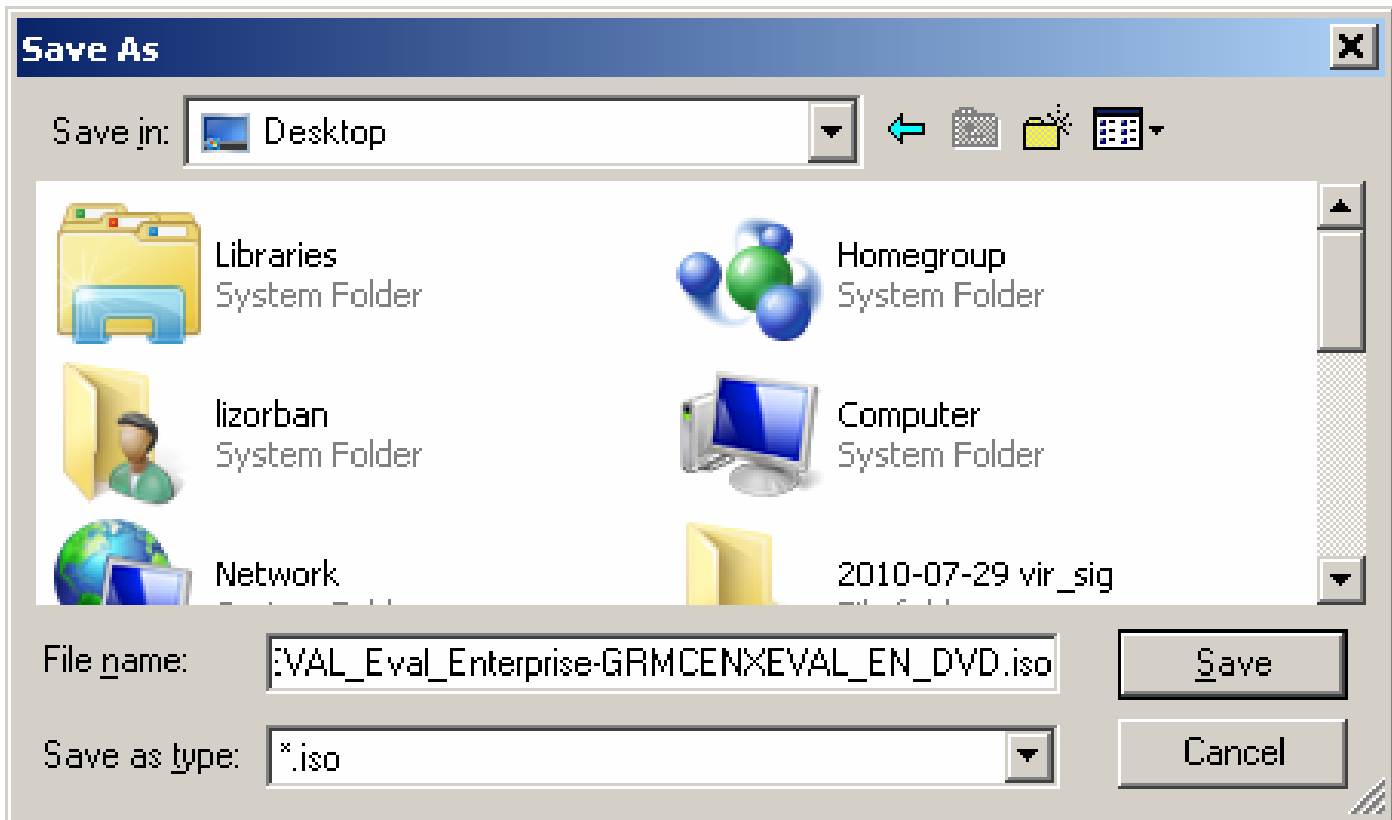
Save As

Save in: Desktop

Libraries
System Folder

Homegroup
System Folder

lizorban
System Folder

Computer
System Folder

Network
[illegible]

2010-07-29 vir_sig
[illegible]

File name: :VAL_Eval_Enterprise-GRMCENXEVAL_EN_DVD.iso

Save

Save as type: *.iso

Cancel